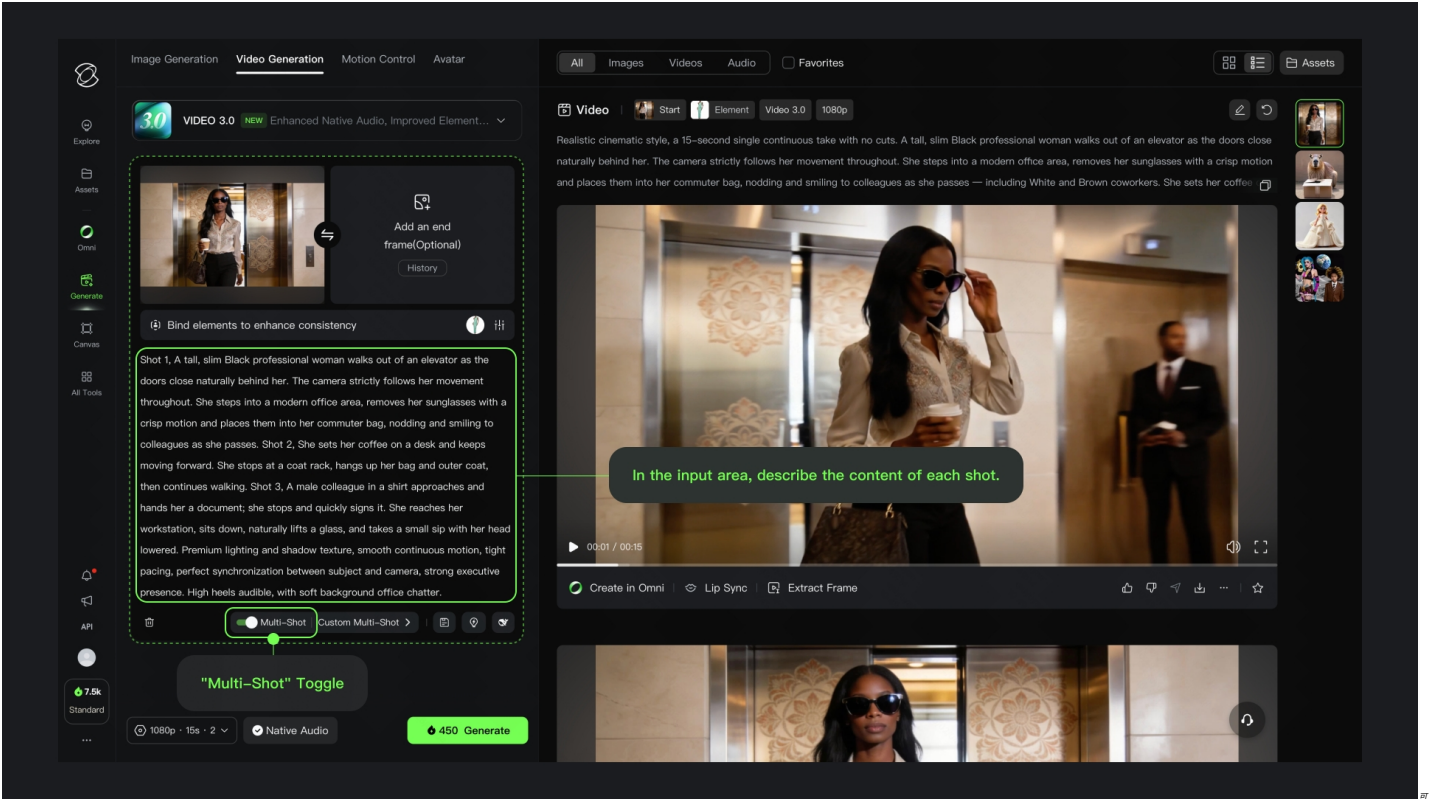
Image Generation Video Generation Motion Control Avatar

Explore

Assets

Omni

Generate

Canvas

All Tools

API

7.5k
Standard

...

VIDEO 3.0 NEW Enhanced Native Audio, Improved Element...

Add an end frame(Optional)

History

Bind elements to enhance consistency

Shot 1, A tall, slim Black professional woman walks out of an elevator as the doors close naturally behind her. The camera strictly follows her movement throughout. She steps into a modern office area, removes her sunglasses with a crisp motion and places them into her commuter bag, nodding and smiling to colleagues as she passes. Shot 2, She sets her coffee on a desk and keeps moving forward. She stops at a coat rack, hangs up her bag and outer coat, then continues walking. Shot 3, A male colleague in a shirt approaches and hands her a document; she stops and quickly signs it. She reaches her workstation, sits down, naturally lifts a glass, and takes a small sip with her head lowered. Premium lighting and shadow texture, smooth continuous motion, tight pacing, perfect synchronization between subject and camera, strong executive presence. High heels audible, with soft background office chatter.

Multi-Shot Custom Multi-Shot

"Multi-Shot" Toggle

1080p · 15s · 2 Native Audio 450 Generate

All Images Videos Audio Favorites Assets

Video Start Element Video 3.0 1080p

Realistic cinematic style, a 15-second single continuous take with no cuts. A tall, slim Black professional woman walks out of an elevator as the doors close naturally behind her. The camera strictly follows her movement throughout. She steps into a modern office area, removes her sunglasses with a crisp motion and places them into her commuter bag, nodding and smiling to colleagues as she passes — including White and Brown coworkers. She sets her coffee

In the input area, describe the content of each shot.

00:01 / 00:15

Create in Omni Lip Sync Extract Frame